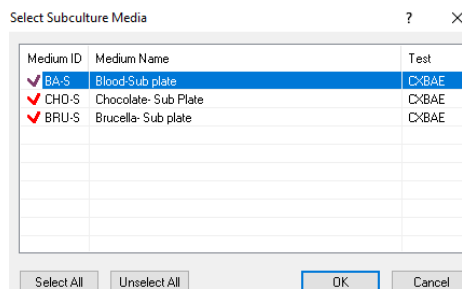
Select Subculture Media ? ×

| Medium ID | Medium Name | Test |
|---|---|---|
| BA-S | Blood-Sub plate | CXBAE |
| CHO-S | Chocolate- Sub Plate | CXBAE |
| BRU-S | Brucella- Sub plate | CXBAE |

Select All Unselect All OK Cancel